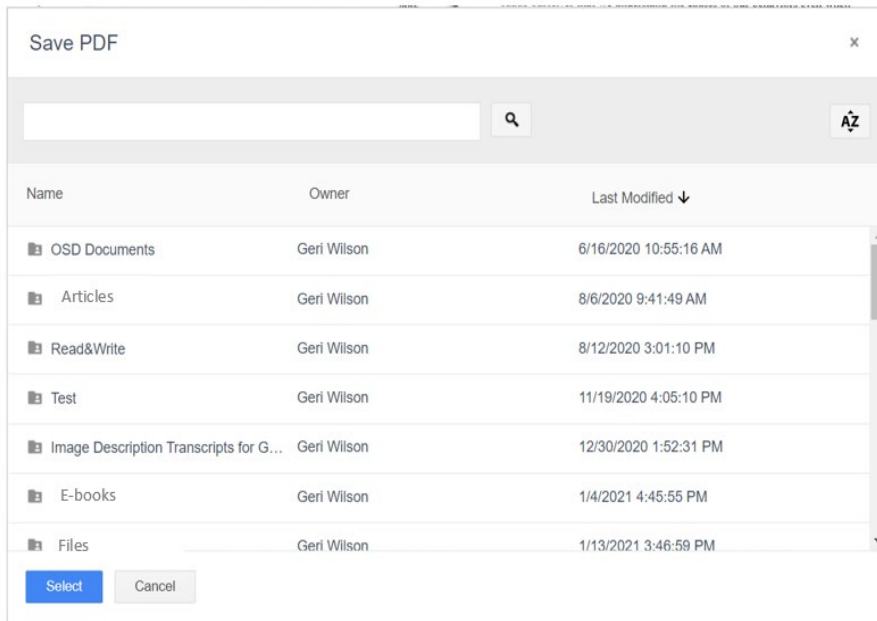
Save PDF

×

AZ

| Name | Owner | Last Modified ↓ |
|---|---|---|
| OSD Documents | Geri Wilson | 6/16/2020 10:55:16 AM |
| Articles | Geri Wilson | 8/6/2020 9:41:49 AM |
| Read&Write | Geri Wilson | 8/12/2020 3:01:10 PM |
| Test | Geri Wilson | 11/19/2020 4:05:10 PM |
| Image Description Transcripts for G... | Geri Wilson | 12/30/2020 1:52:31 PM |
| E-books | Geri Wilson | 1/4/2021 4:45:55 PM |
| Files | Geri Wilson | 1/13/2021 3:46:59 PM |

Select Cancel